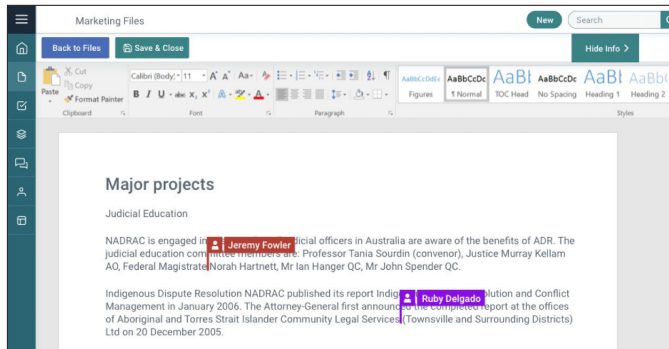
Marketing Files

New

Search

Back to Files

Save & Close

Hide Info >

Cut

Copy

Paste

Format Painter

Clipboard

Calibri (Body) 11 A A Aa

B I U abc x, x² A A

Font

Paragraph

AaBbCcDdEe Figures

AaBbCcDc ¶ Normal

AaBl TOC Head

AaBbCcDc No Spacing

AaBl Heading 1

AaBbC Heading 2

Styles

Major projects

Judicial Education

NADRAC is engaged in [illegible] Jeremy Fowler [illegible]dicial officers in Australia are aware of the benefits of ADR. The judicial education committee members are: Professor Tania Sourdin (convenor), Justice Murray Kellam AO, Federal Magistrate Norah Hartnett, Mr Ian Hanger QC, Mr John Spender QC.

Indigenous Dispute Resolution NADRAC published its report Indig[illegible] Ruby Delgado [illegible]olution and Conflict Management in January 2006. The Attorney-General first announ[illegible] the completed report at the offices of Aboriginal and Torres Strait Islander Community Legal Services (Townsville and Surrounding Districts) Ltd on 20 December 2005.